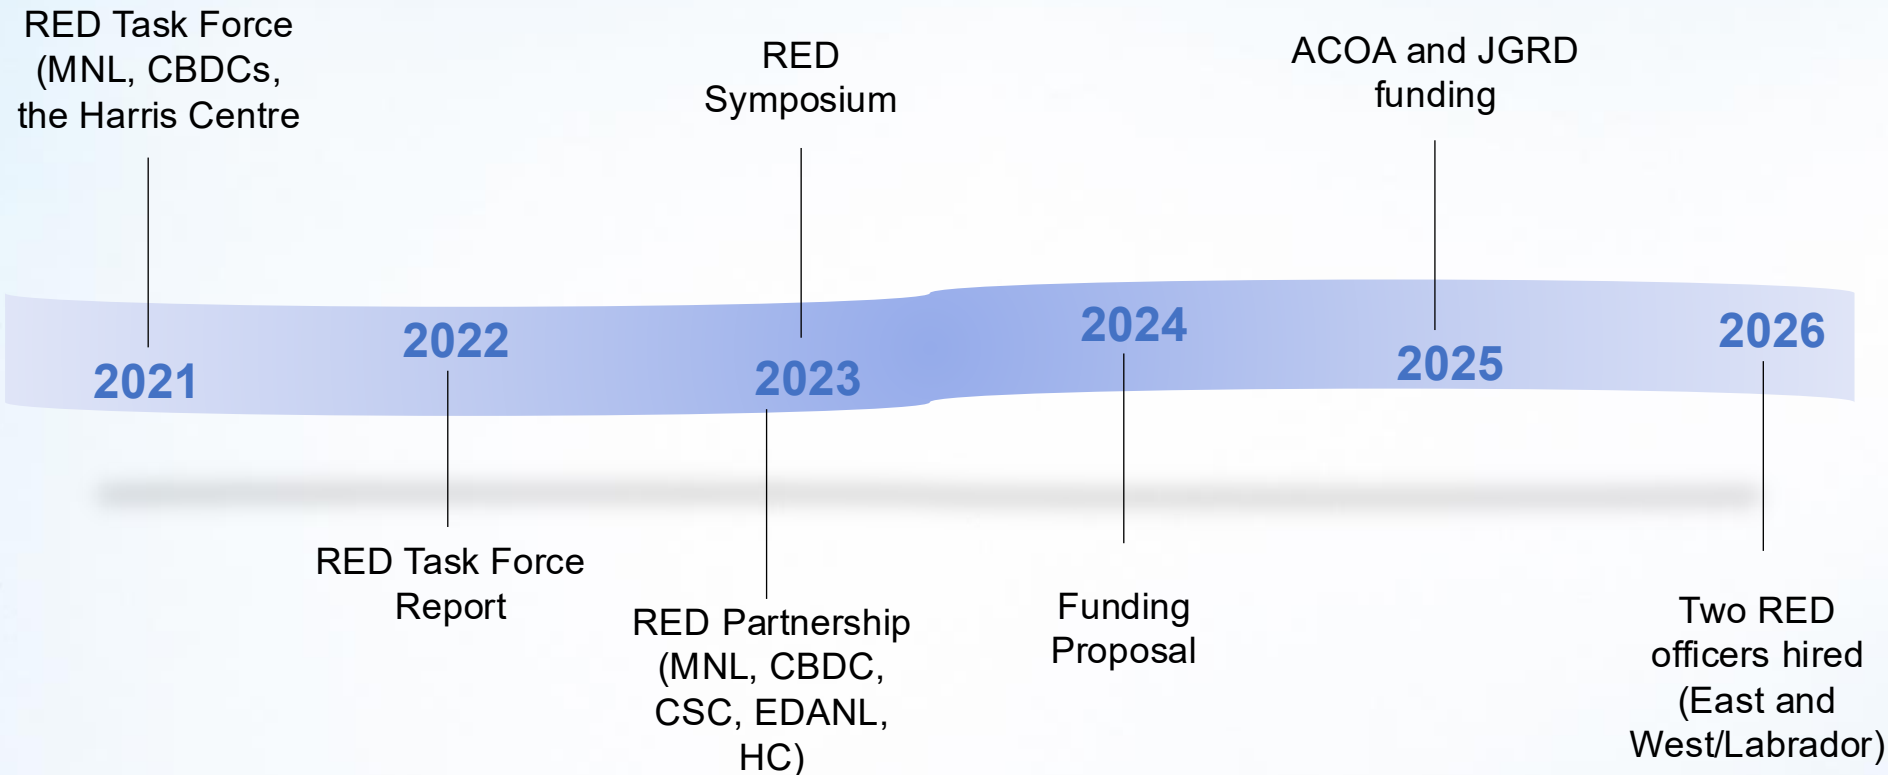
RED Task Force (MNL, CBDCs, the Harris Centre

RED Symposium

ACOA and JGRD funding

2021

2022

2023

2024

2025

2026

RED Task Force Report

RED Partnership (MNL, CBDC, CSC, EDANL, HC)

Funding Proposal

Two RED officers hired (East and West/Labrador)